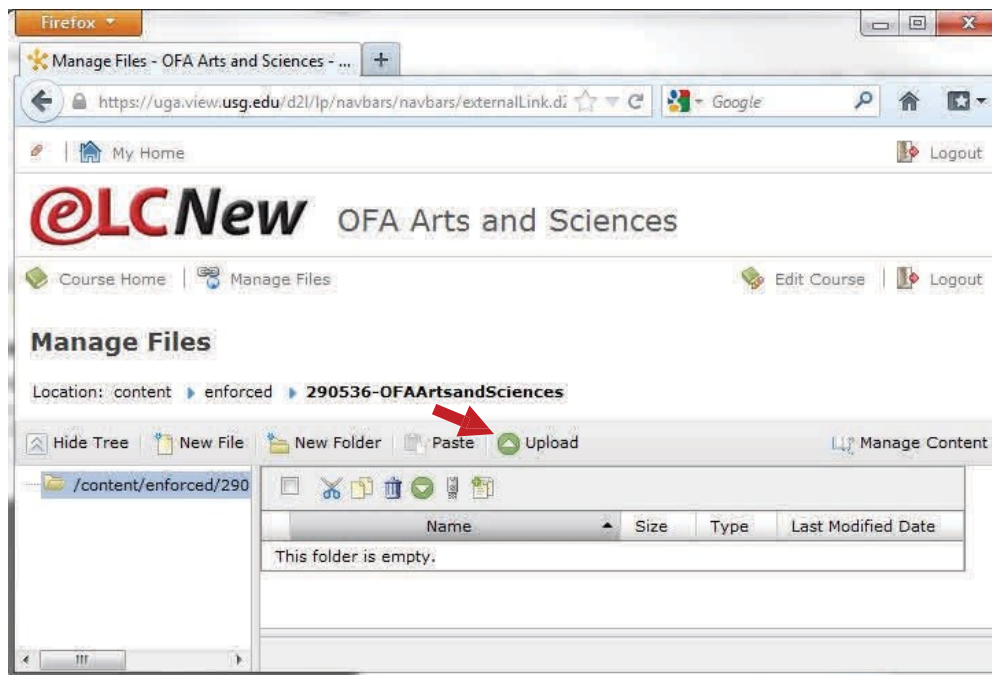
Firefox

Manage Files - OFA Arts and Sciences - ...

+

https://uga.view.usg.edu/d2l/lp/navbars/navbars/externalLink.d2

Google

My Home

Logout

eLCNew OFA Arts and Sciences

Course Home | Manage Files

Edit Course | Logout

Manage Files

Location: content ▸ enforced ▸ 290536-OFAArtsandSciences

Hide Tree | New File | New Folder | Paste | Upload

Manage Content

/content/enforced/290

| | Name | Size | Type | Last Modified Date |
|---|---|---|---|---|
| This folder is empty. | | | | |